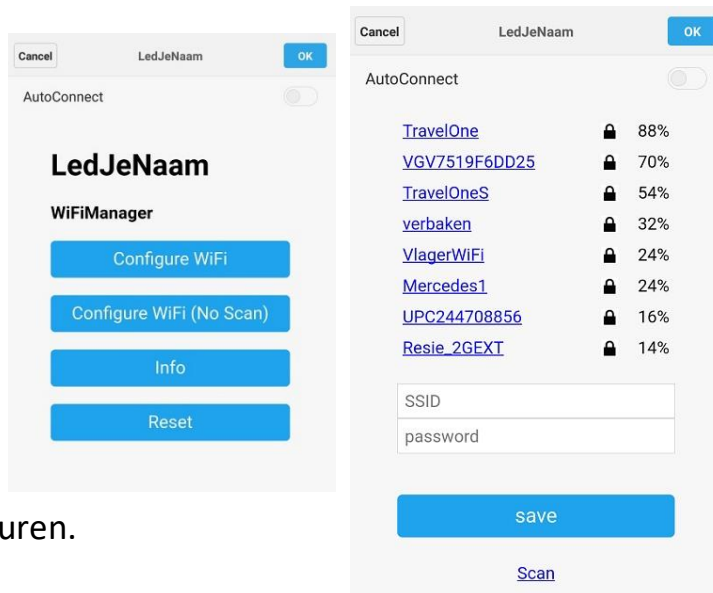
Cancel
LedJeNaam
OK
AutoConnect

LedJeNaam

WiFiManager

Configure WiFi

Configure WiFi (No Scan)

Info

Reset

uren.

Cancel
LedJeNaam
OK
AutoConnect

| | |
|---|---|
| TravelOne | 88% |
| VGV7519F6DD25 | 70% |
| TravelOneS | 54% |
| verbaken | 32% |
| VlagerWiFi | 24% |
| Mercedes1 | 24% |
| UPC244708856 | 16% |
| Resie_2GEXT | 14% |

SSID
password

save

Scan